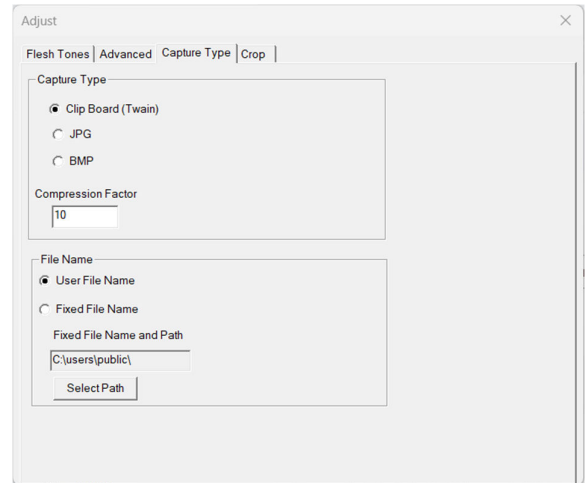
Adjust

×

Flesh Tones | Advanced | Capture Type | Crop

Capture Type

Clip Board (Twain)

JPG

BMP

Compression Factor

10

File Name

User File Name

Fixed File Name

Fixed File Name and Path

C:\users\public\

Select Path